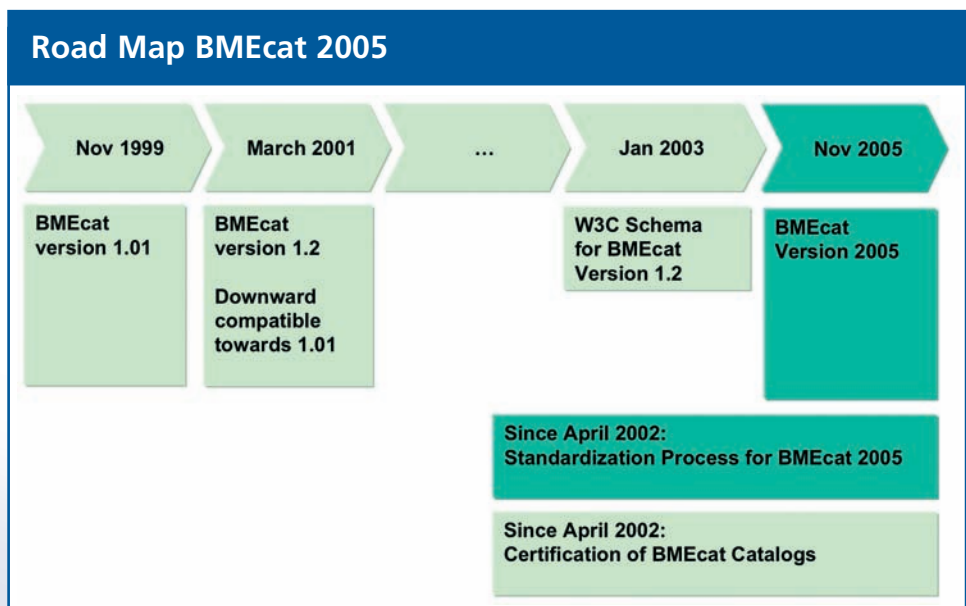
Road Map BMEcat 2005

Nov 1999

March 2001

...

Jan 2003

Nov 2005

BMEcat version 1.01

BMEcat version 1.2

Downward compatible towards 1.01

W3C Schema for BMEcat Version 1.2

BMEcat Version 2005

Since April 2002:
Standardization Process for BMEcat 2005

Since April 2002:
Certification of BMEcat Catalogs